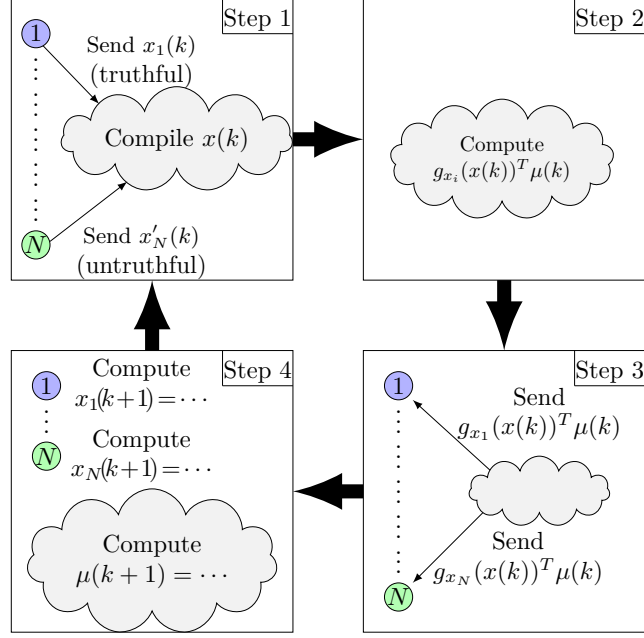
Step 1

1

Send $x_1(k)$ (truthful)

Compile $x(k)$

$N$

Send $x'_N(k)$ (untruthful)

Step 2

Compute $g_{x_i}(x(k))^T\mu(k)$

Step 3

1

Send $g_{x_1}(x(k))^T\mu(k)$

Send $g_{x_N}(x(k))^T\mu(k)$

$N$

Step 4

Compute

1

$x_1(k+1) = \cdots$

Compute

$N$

$x_N(k+1) = \cdots$

Compute $\mu(k+1) = \cdots$